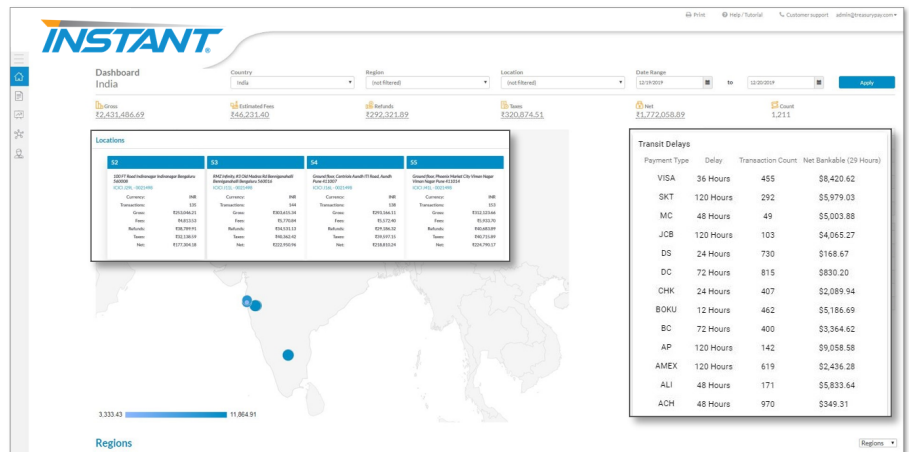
Print   Help / Tutorial   Customer support   admin@treasurypay.com

INSTANT

Dashboard
India

Country
India

Region
(not filtered)

Location
(not filtered)

Date Range
12/19/2019 to 12/20/2019

Apply

Gross
₹2,431,486.69

Estimated Fees
₹46,231.40

Refunds
₹292,321.89

Taxes
₹320,874.51

Net
₹1,772,058.89

Count
1,211

Locations

S2
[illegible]
Currency: INR
Transactions: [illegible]
Gross: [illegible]
Fees: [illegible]
Refunds: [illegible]
Taxes: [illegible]
Net: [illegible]

S3
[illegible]
Currency: INR
Transactions: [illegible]
Gross: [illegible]
Fees: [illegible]
Refunds: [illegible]
Taxes: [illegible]
Net: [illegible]

S4
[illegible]
Currency: INR
Transactions: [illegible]
Gross: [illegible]
Fees: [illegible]
Refunds: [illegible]
Taxes: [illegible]
Net: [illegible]

S5
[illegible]
Currency: INR
Transactions: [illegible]
Gross: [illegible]
Fees: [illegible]
Refunds: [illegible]
Taxes: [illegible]
Net: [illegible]

3,333.43   11,864.91

Transit Delays

| Payment Type | Delay | Transaction Count | Net Bankable (29 Hours) |
|---|---|---|---|
| VISA | 36 Hours | 455 | $8,420.62 |
| SKT | 120 Hours | 292 | $5,979.03 |
| MC | 48 Hours | 49 | $5,003.88 |
| JCB | 120 Hours | 103 | $4,065.27 |
| DS | 24 Hours | 730 | $168.67 |
| DC | 72 Hours | 815 | $830.20 |
| CHK | 24 Hours | 407 | $2,089.94 |
| BOKU | 12 Hours | 462 | $5,186.69 |
| BC | 72 Hours | 400 | $3,364.62 |
| AP | 120 Hours | 142 | $9,058.58 |
| AMEX | 120 Hours | 619 | $2,436.28 |
| ALI | 48 Hours | 171 | $5,833.64 |
| ACH | 48 Hours | 970 | $349.31 |

Regions

Regions